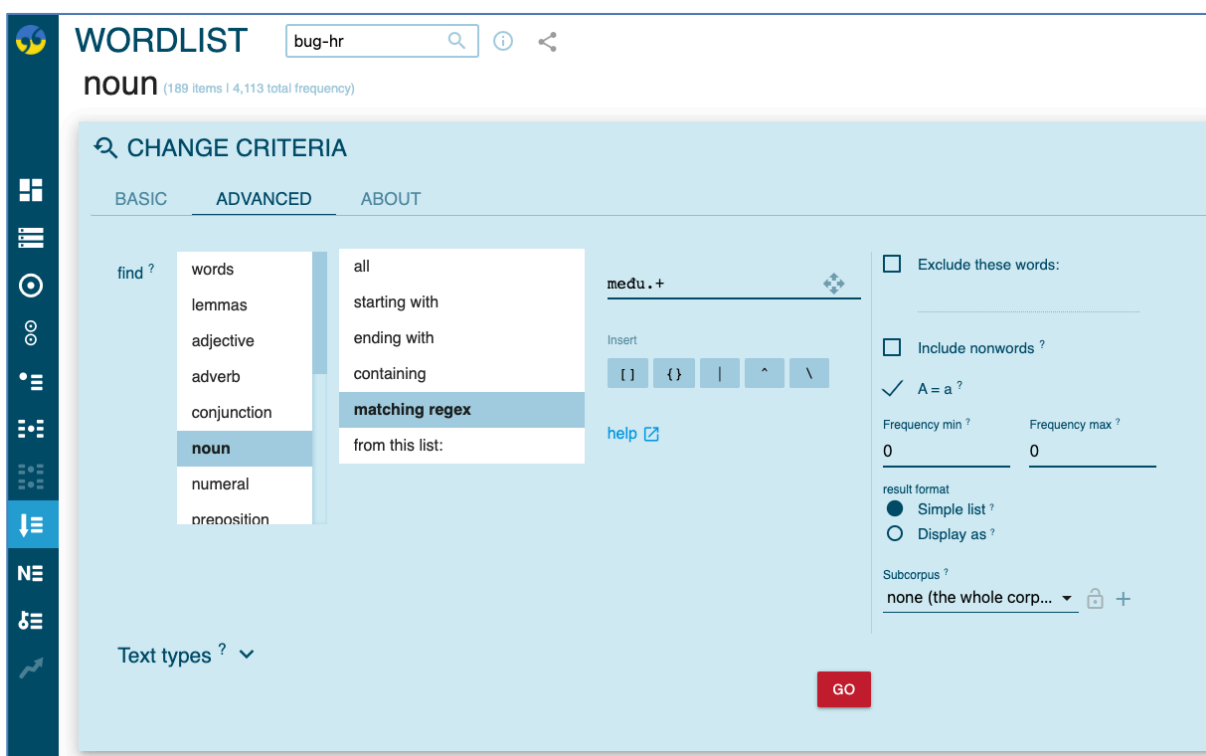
WORDLIST bug-hr

noun (189 items | 4,113 total frequency)

CHANGE CRITERIA

BASIC ADVANCED ABOUT

find ?

words
lemmas
adjective
adverb
conjunction
noun
numeral
preposition

all
starting with
ending with
containing
matching regex
from this list:

među.+

Insert

[] {} | ^ \

help

Exclude these words:

Include nonwords ?

A = a ?

Frequency min ?
0

Frequency max ?
0

result format
Simple list ?
Display as ?

Subcorpus ?
none (the whole corp...

Text types ?

GO

NE